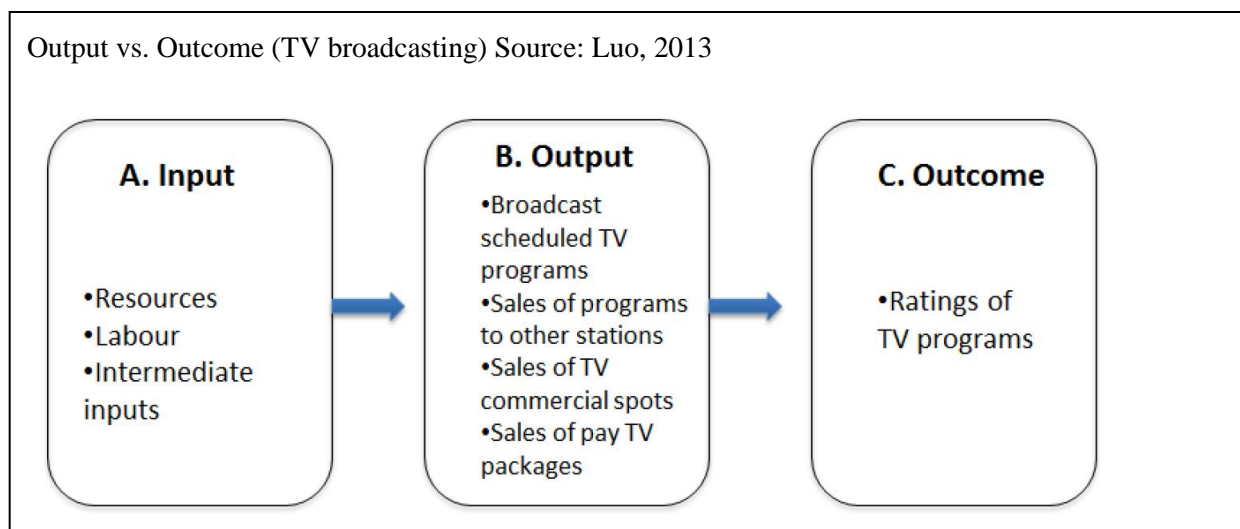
Output vs. Outcome (TV broadcasting) Source: Luo, 2013

A. Input

•Resources
•Labour
•Intermediate inputs

B. Output

•Broadcast scheduled TV programs
•Sales of programs to other stations
•Sales of TV commercial spots
•Sales of pay TV packages

C. Outcome

•Ratings of TV programs